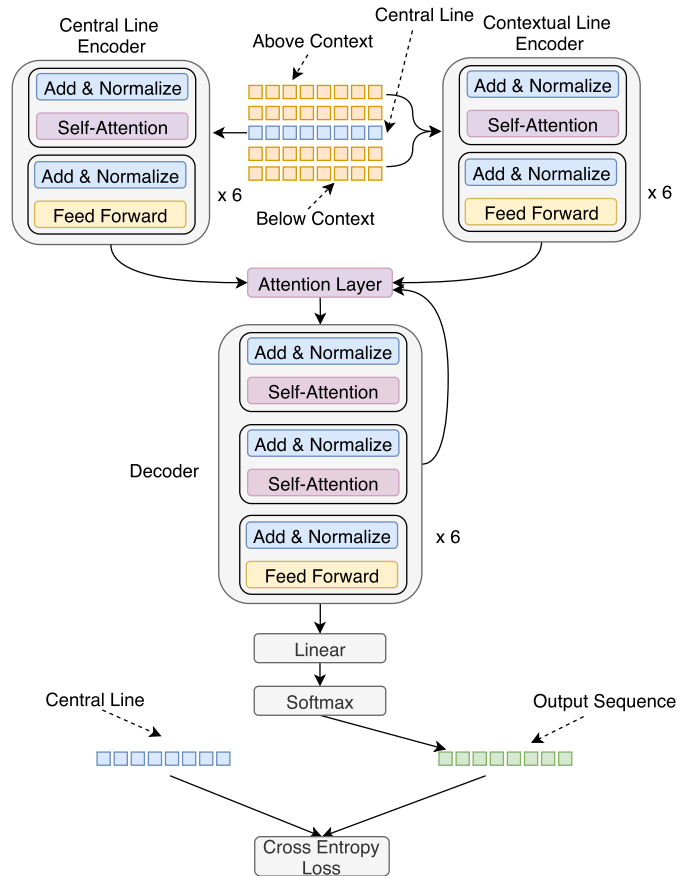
Central Line Encoder

Add & Normalize

Self-Attention

Add & Normalize

Feed Forward

x 6

Above Context

Central Line

Below Context

Contextual Line Encoder

Add & Normalize

Self-Attention

Add & Normalize

Feed Forward

x 6

Attention Layer

Decoder

Add & Normalize

Self-Attention

Add & Normalize

Self-Attention

Add & Normalize

Feed Forward

x 6

Linear

Softmax

Central Line

Output Sequence

Cross Entropy Loss